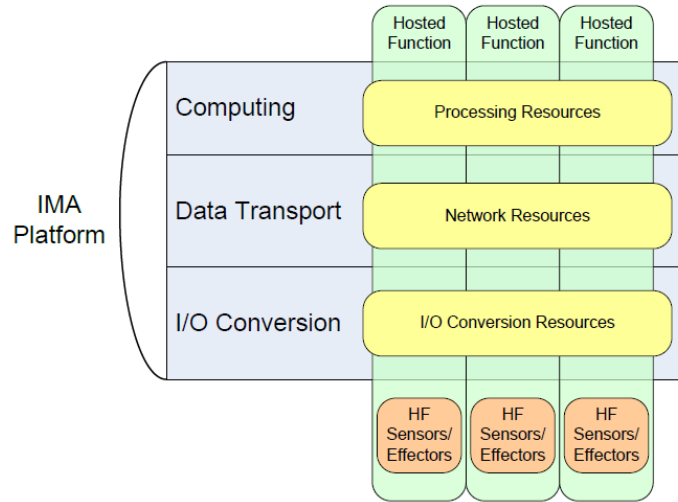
Hosted Function

Hosted Function

Hosted Function

IMA Platform

Computing

Processing Resources

Data Transport

Network Resources

I/O Conversion

I/O Conversion Resources

HF Sensors/ Effectors

HF Sensors/ Effectors

HF Sensors/ Effectors